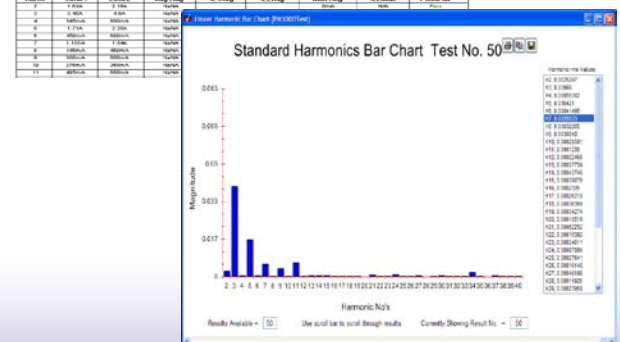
Elexer Harmonic Bar Chart [PH3001Test]

Standard Harmonics Bar Chart Test No. 50

Harmonic rms Values

H2, 0.0026297
H3, 0.0560
H4, 0.0055102
H5, 0.018421
H6, 0.0084485
H7, 0.0055225
H8, 0.0032265
H9, 0.006418
H10, 0.00022581
H11, 0.006126
H12, 0.00022466
H13, 0.00027704
H14, 0.00043745
H15, 0.00030879
H16, 0.0001326
H17, 0.00026713
H18, 0.00036069
H19, 0.00024274
H20, 0.00015518
H21, 0.00052252
H22, 0.00015362
H23, 0.00034011
H24, 0.0006788
H25, 0.00027641
H26, 0.00016143
H27, 0.0006166
H28, 0.0001825
H29, 0.00027053

0.083
0.066
0.033
0.017
0

Magnitude

2 3 4 5 6 7 8 9 10 11 12 13 14 15 16 17 18 19 20 21 22 23 24 25 26 27 28 29 30 31 32 33 34 35 36 37 38 39 40

Harmonic No's

Results Available = 50 Use scroll bar to scroll through results Currently Showing Result No. = 50